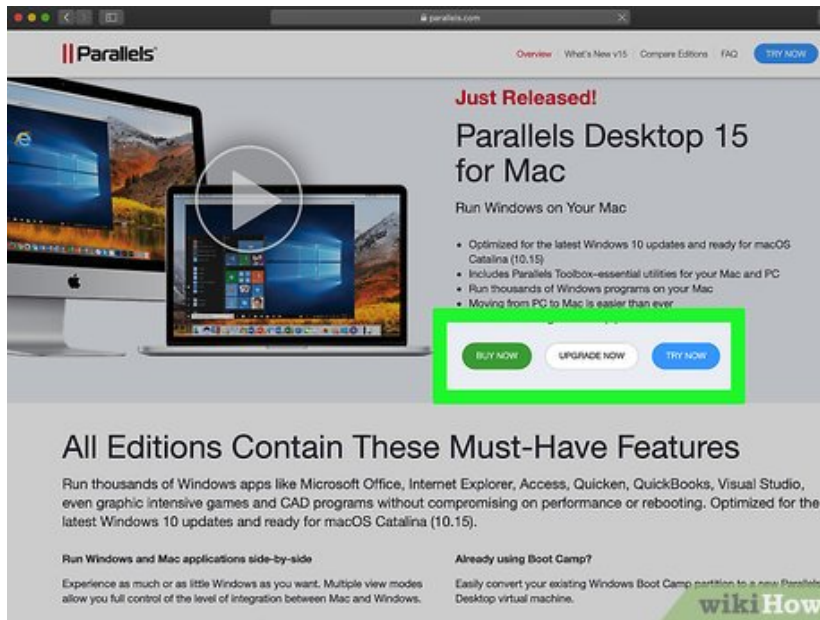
parallels.com

Parallels

Overview What's New v15 Compare Editions FAQ TRY NOW

Just Released!

Parallels Desktop 15 for Mac

Run Windows on Your Mac

• Optimized for the latest Windows 10 updates and ready for macOS Catalina (10.15)
• Includes Parallels Toolbox–essential utilities for your Mac and PC
• Run thousands of Windows programs on your Mac
• Moving from PC to Mac is easier than ever
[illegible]

BUY NOW UPGRADE NOW TRY NOW

All Editions Contain These Must-Have Features

Run thousands of Windows apps like Microsoft Office, Internet Explorer, Access, Quicken, QuickBooks, Visual Studio, even graphic intensive games and CAD programs without compromising on performance or rebooting. Optimized for the latest Windows 10 updates and ready for macOS Catalina (10.15).

Run Windows and Mac applications side-by-side

Experience as much or as little Windows as you want. Multiple view modes allow you full control of the level of integration between Mac and Windows.

Already using Boot Camp?

Easily convert your existing Windows Boot Camp partition to a new Parallels Desktop virtual machine.

wikiHow